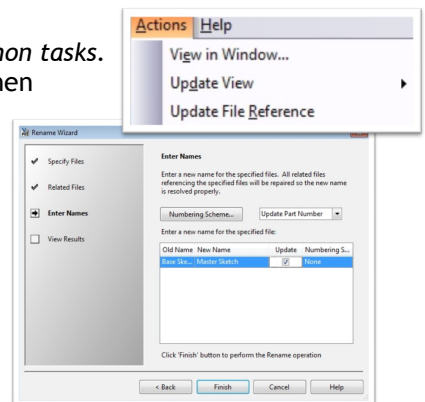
non tasks.
hen

Actions Help
View in Window...
Update View
Update File Reference

Rename Wizard

Specify Files
Related Files
Enter Names
View Results

Enter Names

Enter a new name for the specified files. All related files referencing the specified files will be repaired so the new name is resolved properly.

Numbering Scheme... Update Part Number

Enter a new name for the specified file:

| Old Name | New Name | Update | Numbering S... |
|---|---|---|---|
| Base Ske... | Master Sketch | ☑ | None |

Click 'Finish' button to perform the Rename operation

< Back Finish Cancel Help